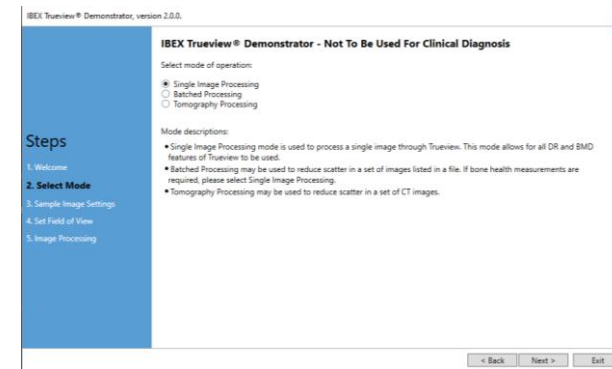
IBEX Trueview® Demonstrator, version 2.0.0.

Steps

1. Welcome
2. Select Mode
3. Sample Image Settings
4. Set Field of View
5. Image Processing

IBEX Trueview® Demonstrator - Not To Be Used For Clinical Diagnosis

Select mode of operation:

Single Image Processing
Batched Processing
Tomography Processing

Mode descriptions:

• Single Image Processing mode is used to process a single image through Trueview. This mode allows for all DR and BMD features of Trueview to be used.
• Batched Processing may be used to reduce scatter in a set of images listed in a file. If bone health measurements are required, please select Single Image Processing.
• Tomography Processing may be used to reduce scatter in a set of CT images.

< Back Next > Exit